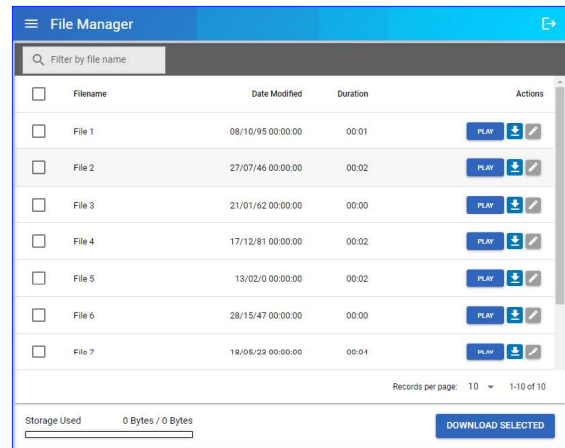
File Manager

Filter by file name

| | Filename | Date Modified | Duration | Actions |
|---|---|---|---|---|
| | File 1 | 08/10/95 00:00:00 | 00:01 | PLAY |
| | File 2 | 27/07/46 00:00:00 | 00:02 | PLAY |
| | File 3 | 21/01/62 00:00:00 | 00:00 | PLAY |
| | File 4 | 17/12/81 00:00:00 | 00:02 | PLAY |
| | File 5 | 13/02/0 00:00:00 | 00:02 | PLAY |
| | File 6 | 28/15/47 00:00:00 | 00:00 | PLAY |
| | File 7 | 19/05/23 00:00:00 | 00:04 | PLAY |

Records per page: 10 1-10 of 10

Storage Used 0 Bytes / 0 Bytes

DOWNLOAD SELECTED